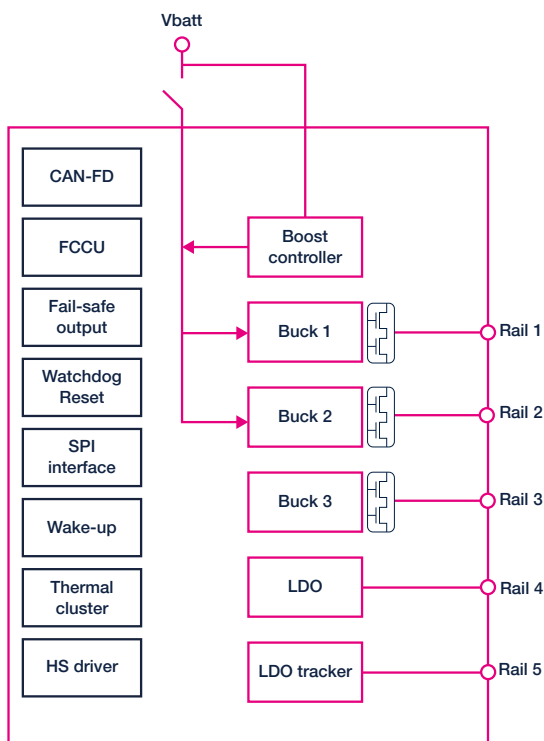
Vbatt

CAN-FD

FCCU

Fail-safe output

Watchdog Reset

SPI interface

Wake-up

Thermal cluster

HS driver

Boost controller

Buck 1

Buck 2

Buck 3

LDO

LDO tracker

Rail 1

Rail 2

Rail 3

Rail 4

Rail 5